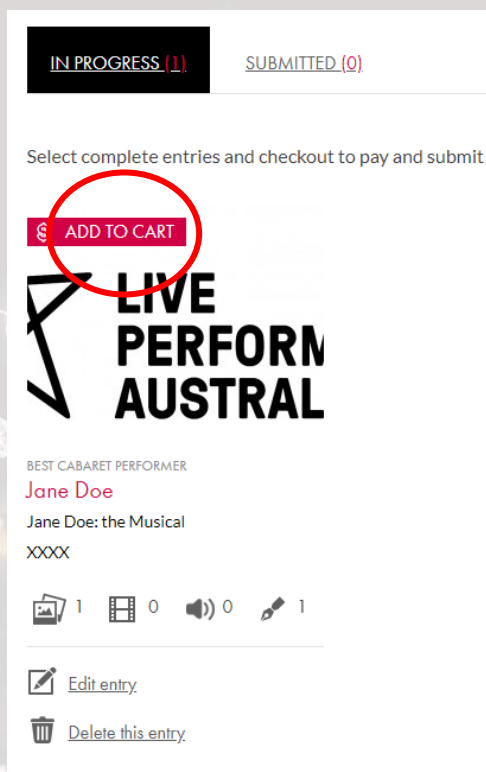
IN PROGRESS (1) SUBMITTED (0)

Select complete entries and checkout to pay and submit

$ ADD TO CART

LIVE
PERFORM
AUSTRAL

BEST CABARET PERFORMER
Jane Doe
Jane Doe: the Musical
XXXX

1 0 0 1

Edit entry

Delete this entry